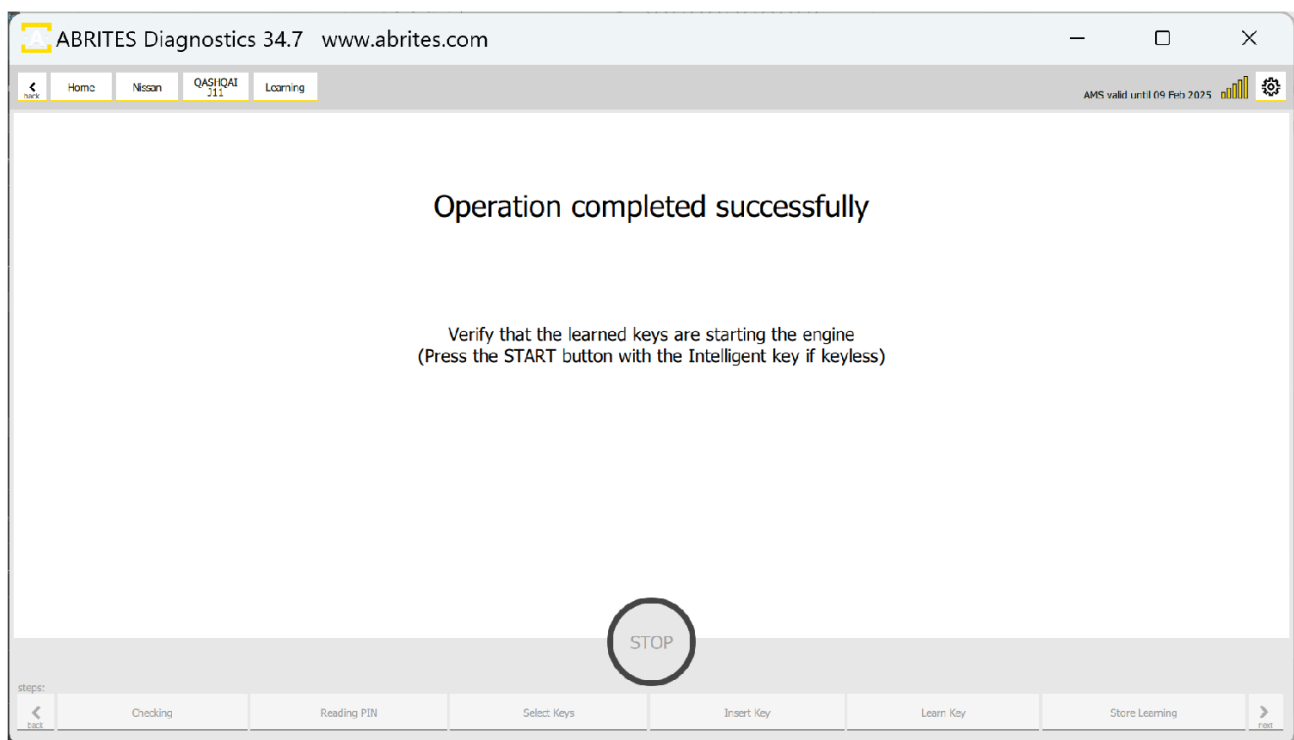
ABRITES Diagnostics 34.7 www.abrites.com

back Home Nissan QASHQAI J11 Learning

AMS valid until 09 Feb 2025

Operation completed successfully

Verify that the learned keys are starting the engine
(Press the START button with the Intelligent key if keyless)

STOP

steps:

back Checking Reading PIN Select Keys Insert Key Learn Key Store Learning next